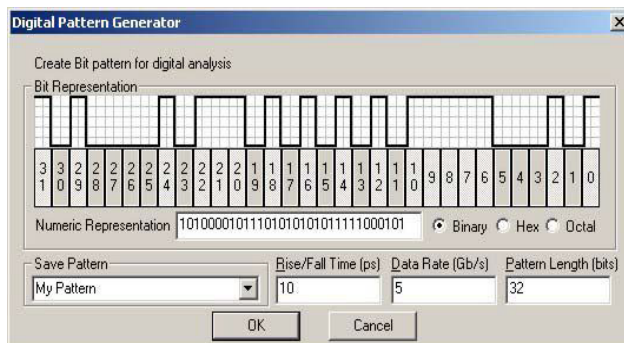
Digital Pattern Generator

×

Create Bit pattern for digital analysis

Bit Representation

| 31 | 30 | 29 | 28 | 27 | 26 | 25 | 24 | 23 | 22 | 21 | 20 | 19 | 18 | 17 | 16 | 15 | 14 | 13 | 12 | 11 | 10 | 9 | 8 | 7 | 6 | 5 | 4 | 3 | 2 | 1 | 0 |
|---|---|---|---|---|---|---|---|---|---|---|---|---|---|---|---|---|---|---|---|---|---|---|---|---|---|---|---|---|---|---|---|

Numeric Representation 10100001011101010101011111000101

Binary Hex Octal

Save Pattern

My Pattern

Rise/Fall Time (ps)

10

Data Rate (Gb/s)

5

Pattern Length (bits)

32

OK

Cancel